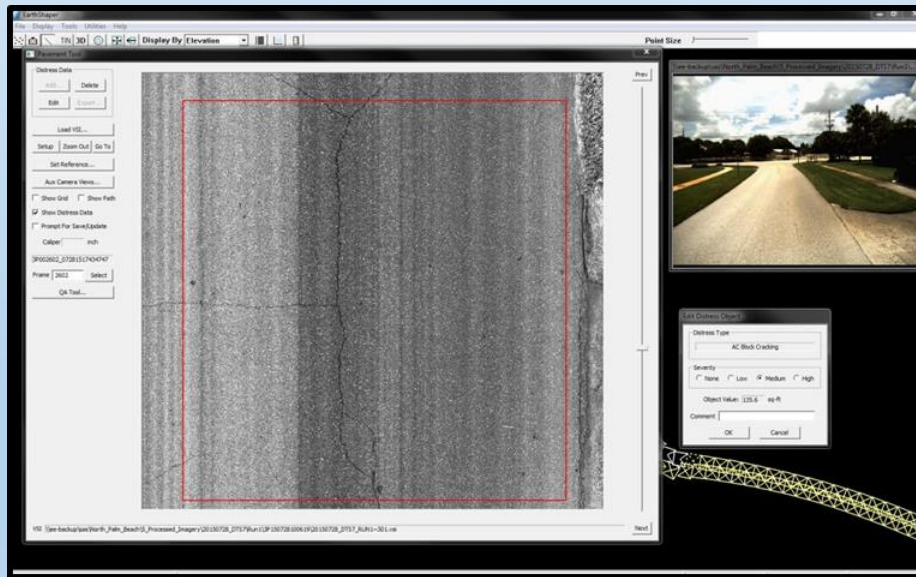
EarthShaper
File Display Tools Utilities Help
TIN 3D Display By Elevation
Point Size
Pavement Tool
Distress Data
Add... Delete
Edit Export...
Load VSI...
Setup Zoom Out Go To
Set Reference...
Aux Camera Views...
Show Grid Show Path
Show Distress Data
Prompt For Save/Update
Caliper inch
5P002602_07281517434747
Frame 2602 Select
QA Tool...
Prev
Next
VSI \\jee-backup\ipe\North_Palm_Beach\5_Processed_Imagery\20150728_DT57\Run1\3P150728100619\20150728_DT57_RUN1-301.vsi
\\jee-backup\ipe\North_Palm_Beach\5_Processed_Imagery\20150728_DT57\Run1\...
Edit Distress Object
Distress Type
AC Block Cracking
Severity
None Low Medium High
Object Value: 135.6 sq-ft
Comment
OK Cancel